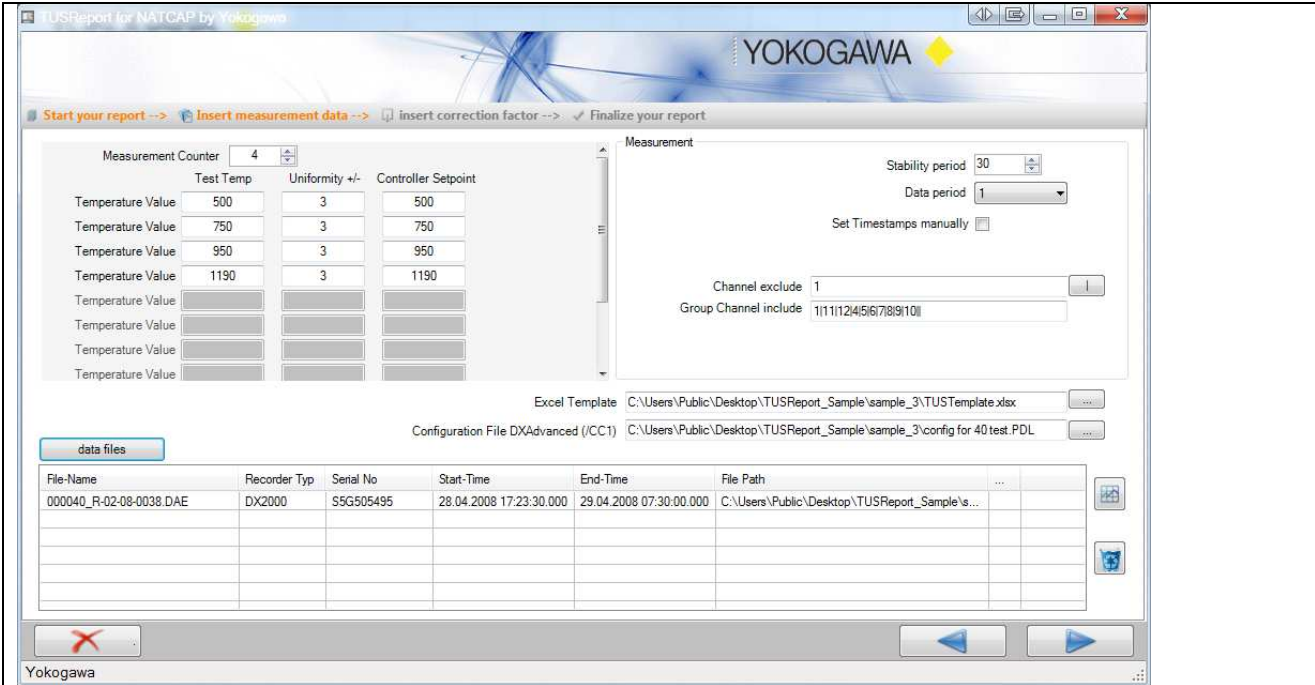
TUSReport for NATCAP by Yokogawa

YOKOGAWA

Start your report --> Insert measurement data --> insert correction factor --> Finalize your report

Measurement Counter 4

| | Test Temp | Uniformity +/- | Controller Setpoint |
|---|---|---|---|
| Temperature Value | 500 | 3 | 500 |
| Temperature Value | 750 | 3 | 750 |
| Temperature Value | 950 | 3 | 950 |
| Temperature Value | 1190 | 3 | 1190 |
| Temperature Value | | | |
| Temperature Value | | | |
| Temperature Value | | | |
| Temperature Value | | | |

Measurement

Stability period 30

Data period 1

Set Timestamps manually

Channel exclude 1

Group Channel include 1|11|12|4|5|6|7|8|9|10||

Excel Template C:\Users\Public\Desktop\TUSReport_Sample\sample_3\TUSTemplate.xlsx ...

Configuration File DXAdvanced (/CC1) C:\Users\Public\Desktop\TUSReport_Sample\sample_3\config for 40 test.PDL ...

data files

| File-Name | Recorder Typ | Serial No | Start-Time | End-Time | File Path | ... |
|---|---|---|---|---|---|---|
| 000040_R-02-08-0038.DAE | DX2000 | S5G505495 | 28.04.2008 17:23:30.000 | 29.04.2008 07:30:00.000 | C:\Users\Public\Desktop\TUSReport_Sample\s... | |

Yokogawa